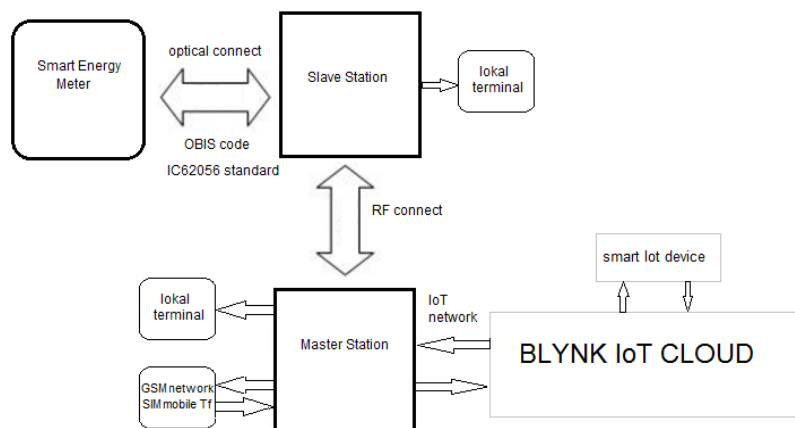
Smart Energy Meter

optical connect

OBIS code

IC62056 standard

Slave Station

lokal terminal

RF connect

smart Iot device

lokal terminal

IoT network

Master Station

BLYNK IoT CLOUD

GSMnetwork SIMmobile Tf